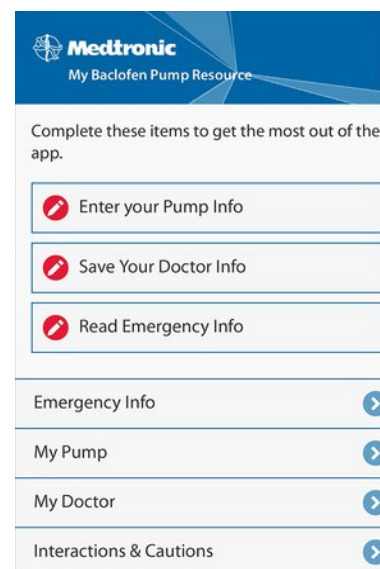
Medtronic
My Baclofen Pump Resource

Complete these items to get the most out of the app.

Enter your Pump Info

Save Your Doctor Info

Read Emergency Info

Emergency Info

My Pump

My Doctor

Interactions & Cautions